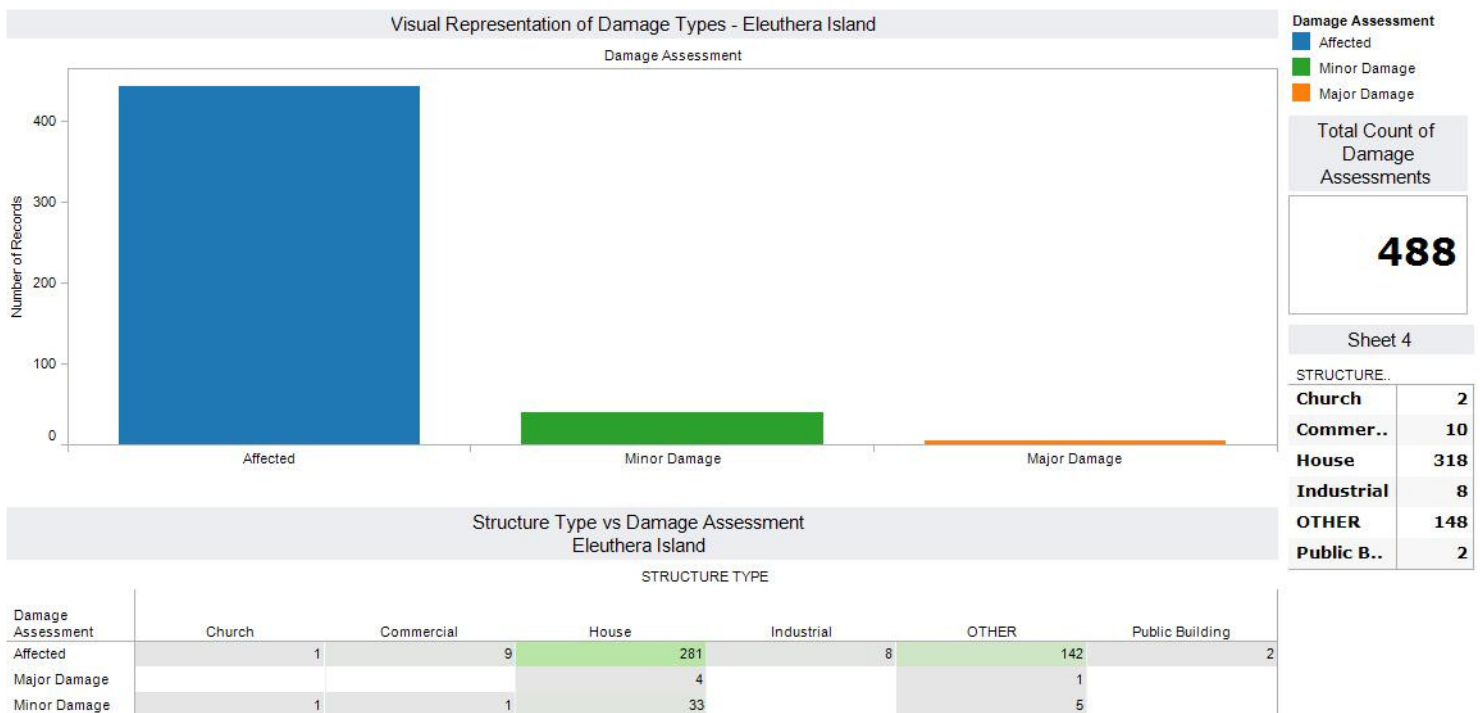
Visual Representation of Damage Types - Eleuthera Island

Damage Assessment

Number of Records

400
300
200
100
0

Affected
Minor Damage
Major Damage

Damage Assessment
Affected
Minor Damage
Major Damage

Total Count of Damage Assessments

488

Sheet 4

STRUCTURE..

| Church | 2 |
|---|---|
| Commer.. | 10 |
| House | 318 |
| Industrial | 8 |
| OTHER | 148 |
| Public B.. | 2 |

Structure Type vs Damage Assessment
Eleuthera Island

STRUCTURE TYPE

| Damage Assessment | Church | Commercial | House | Industrial | OTHER | Public Building |
|---|---|---|---|---|---|---|
| Affected | 1 | 9 | 281 | 8 | 142 | 2 |
| Major Damage | | | 4 | | 1 | |
| Minor Damage | 1 | 1 | 33 | | 5 | |